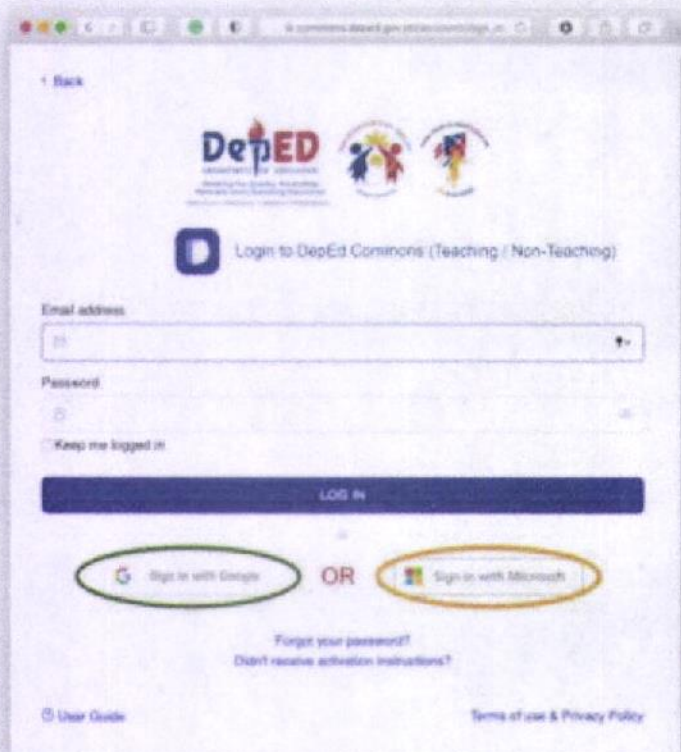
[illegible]

< Back

DepED

Login to DepEd Commons (Teaching / Non-Teaching)

Email address

Password

Keep me logged in

LOG IN

Sign in with Google

OR

Sign in with Microsoft

Forgot your password?

Didn't receive activation instructions?

User Guide

Terms of use & Privacy Policy